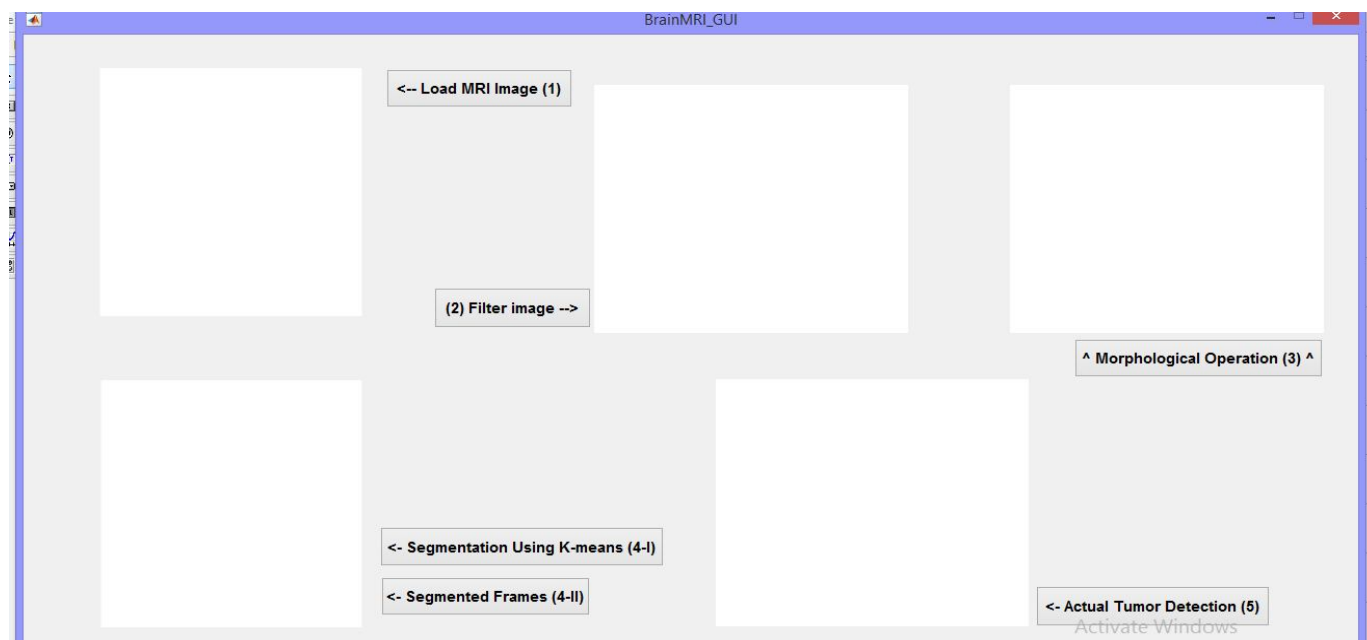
BrainMRI_GUI

<-- Load MRI Image (1)

(2) Filter image -->

^ Morphological Operation (3) ^

<- Segmentation Using K-means (4-I)

<- Segmented Frames (4-II)

<- Actual Tumor Detection (5)

Activate Windows